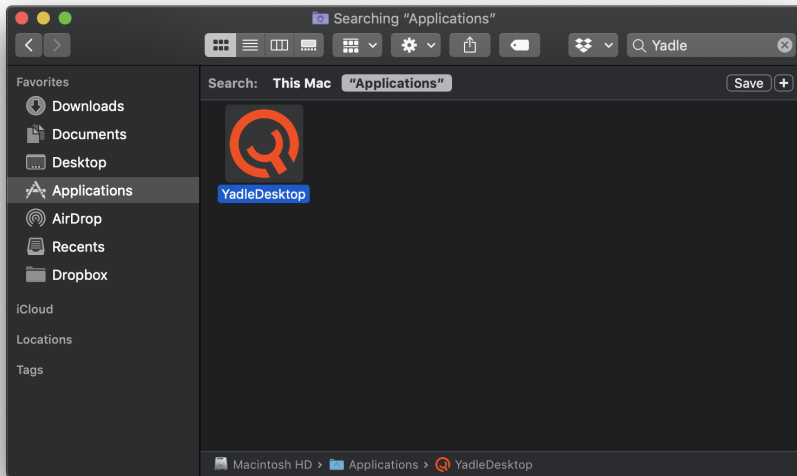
Searching “Applications”

Yadle

Favorites
Downloads
Documents
Desktop
Applications
AirDrop
Recents
Dropbox

iCloud

Locations

Tags

Search: This Mac “Applications” Save +

YadleDesktop

Macintosh HD > Applications > YadleDesktop